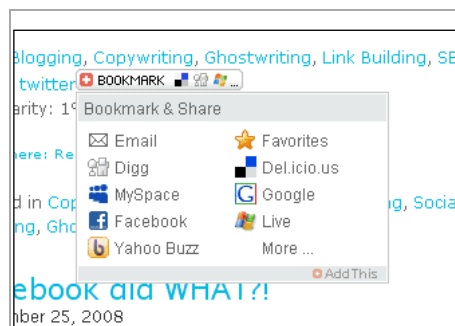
Blogging, Copywriting, Ghostwriting, Link Building, SE
twitter BOOKMARK
arity: 1
here: Re
d in Cop
Ghos

Bookmark & Share

Email
Favorites
Digg
Del.icio.us
MySpace
Google
Facebook
Live
Yahoo Buzz
More ...

AddThis

, Socia

ebook did WHAT?!
mber 25, 2008